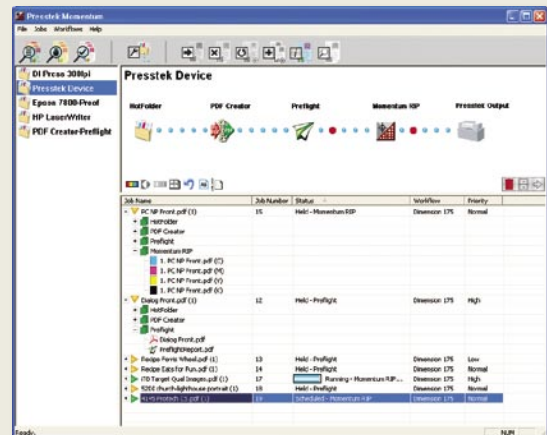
Presstek Momentum

File Jobs Workflow Help

DI Press 300lpi
Presstek Device
Epson 7800-Proof
HP LaserWriter
PDF Creator-Preflight

Presstek Device

HotFolder
PDF Creator
Preflight
Momentum RIP
Presstek Output

| Job Name | Job Number | Status | Workflow | Priority |
|---|---|---|---|---|
| PC NP Front.pdf (1) | 15 | Held - Momentum RIP | Dimension 175 | Normal |
| HotFolder | | | | |
| PDF Creator | | | | |
| Preflight | | | | |
| Momentum RIP | | | | |
| 1. PC NP Front.pdf (C) | | | | |
| 1. PC NP Front.pdf (M) | | | | |
| 1. PC NP Front.pdf (Y) | | | | |
| 1. PC NP Front.pdf (K) | | | | |
| Dialog Front.pdf (1) | 12 | Held - Preflight | Dimension 175 | High |
| HotFolder | | | | |
| PDF Creator | | | | |
| Preflight | | | | |
| Dialog Front.pdf | | | | |
| PreflightReport.pdf | | | | |
| Recipe Ferris Wheel.pdf (1) | 13 | Held - Preflight | Dimension 175 | Low |
| Recipe Eats for Fun.pdf (1) | 14 | Held - Preflight | Dimension 175 | Normal |
| ITD Target Qual Images.pdf (1) | 17 | Running - Momentum RIP... | Dimension 175 | High |
| f2202 church-lighthouse portrait (1) | 16 | Held - Preflight | Dimension 175 | Normal |
| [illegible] (1) | 19 | Scheduled - Momentum RIP | Dimension 175 | Normal |

Ready.
NUM